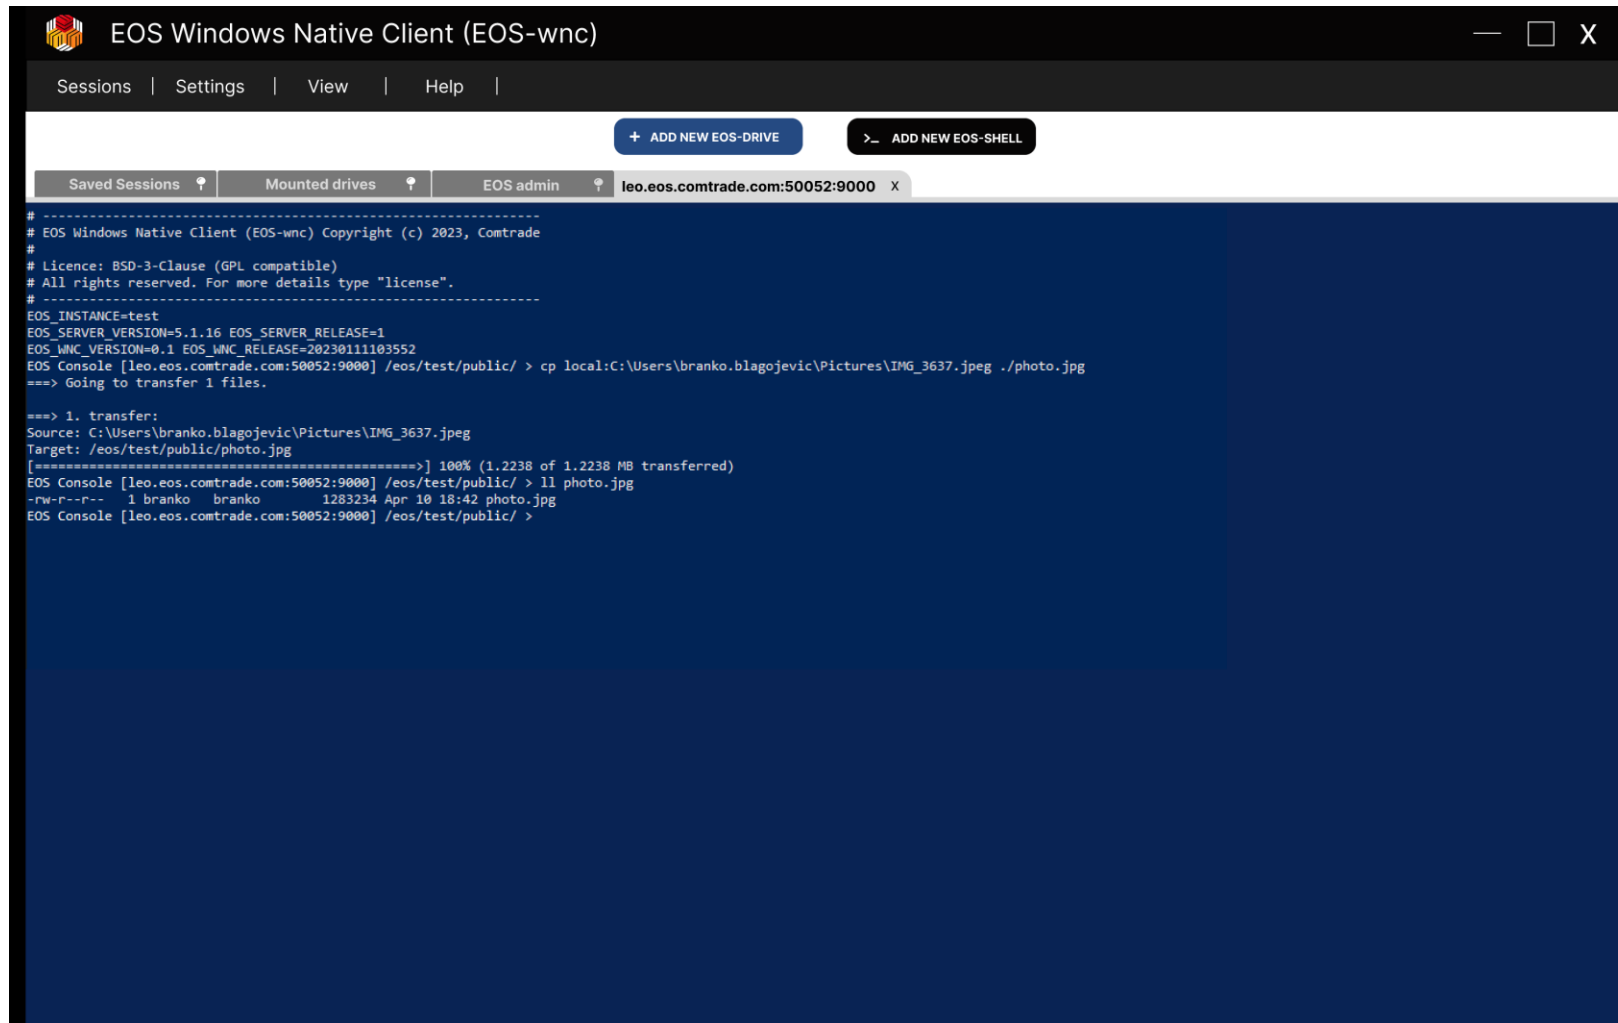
EOS Windows Native Client (EOS-wnc)

Sessions | Settings | View | Help |

+ ADD NEW EOS-DRIVE

>_ ADD NEW EOS-SHELL

Saved Sessions | Mounted drives | EOS admin | leo.eos.comtrade.com:50052:9000 X

# ----------------------------------------------------------------
# EOS Windows Native Client (EOS-wnc) Copyright (c) 2023, Comtrade
#
# Licence: BSD-3-Clause (GPL compatible)
# All rights reserved. For more details type "license".
# ----------------------------------------------------------------
EOS_INSTANCE=test
EOS_SERVER_VERSION=5.1.16 EOS_SERVER_RELEASE=1
EOS_WNC_VERSION=0.1 EOS_WNC_RELEASE=20230111103552
EOS Console [leo.eos.comtrade.com:50052:9000] /eos/test/public/ > cp local:C:\Users\branko.blagojevic\Pictures\IMG_3637.jpeg ./photo.jpg
===> Going to transfer 1 files.

===> 1. transfer:
Source: C:\Users\branko.blagojevic\Pictures\IMG_3637.jpeg
Target: /eos/test/public/photo.jpg
[===============================================>] 100% (1.2238 of 1.2238 MB transferred)
EOS Console [leo.eos.comtrade.com:50052:9000] /eos/test/public/ > ll photo.jpg
-rw-r--r-- 1 branko branko 1283234 Apr 10 18:42 photo.jpg
EOS Console [leo.eos.comtrade.com:50052:9000] /eos/test/public/ >